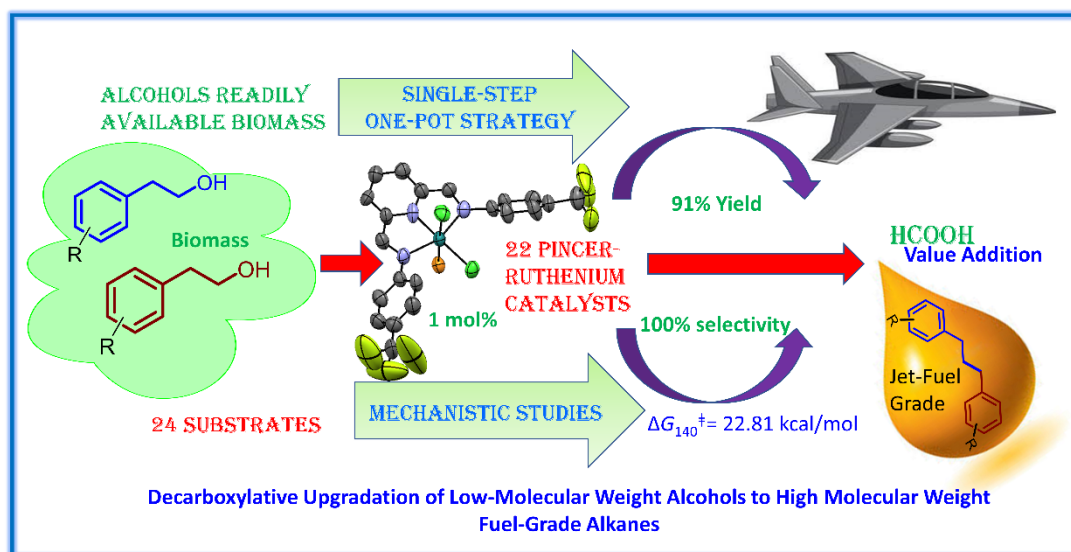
ALCOHOLS READILY AVAILABLE BIOMASS

SINGLE-STEP ONE-POT STRATEGY

OH

R

Biomass

OH

R

91% Yield

22 PINCER-RUTHENIUM CATALYSTS

1 mol%

100% selectivity

HCOOH

Value Addition

R

Jet-Fuel Grade

R

24 SUBSTRATES

MECHANISTIC STUDIES

$\Delta G_{140}^{\ddagger}$= 22.81 kcal/mol

Decarboxylative Upgradation of Low-Molecular Weight Alcohols to High Molecular Weight Fuel-Grade Alkanes